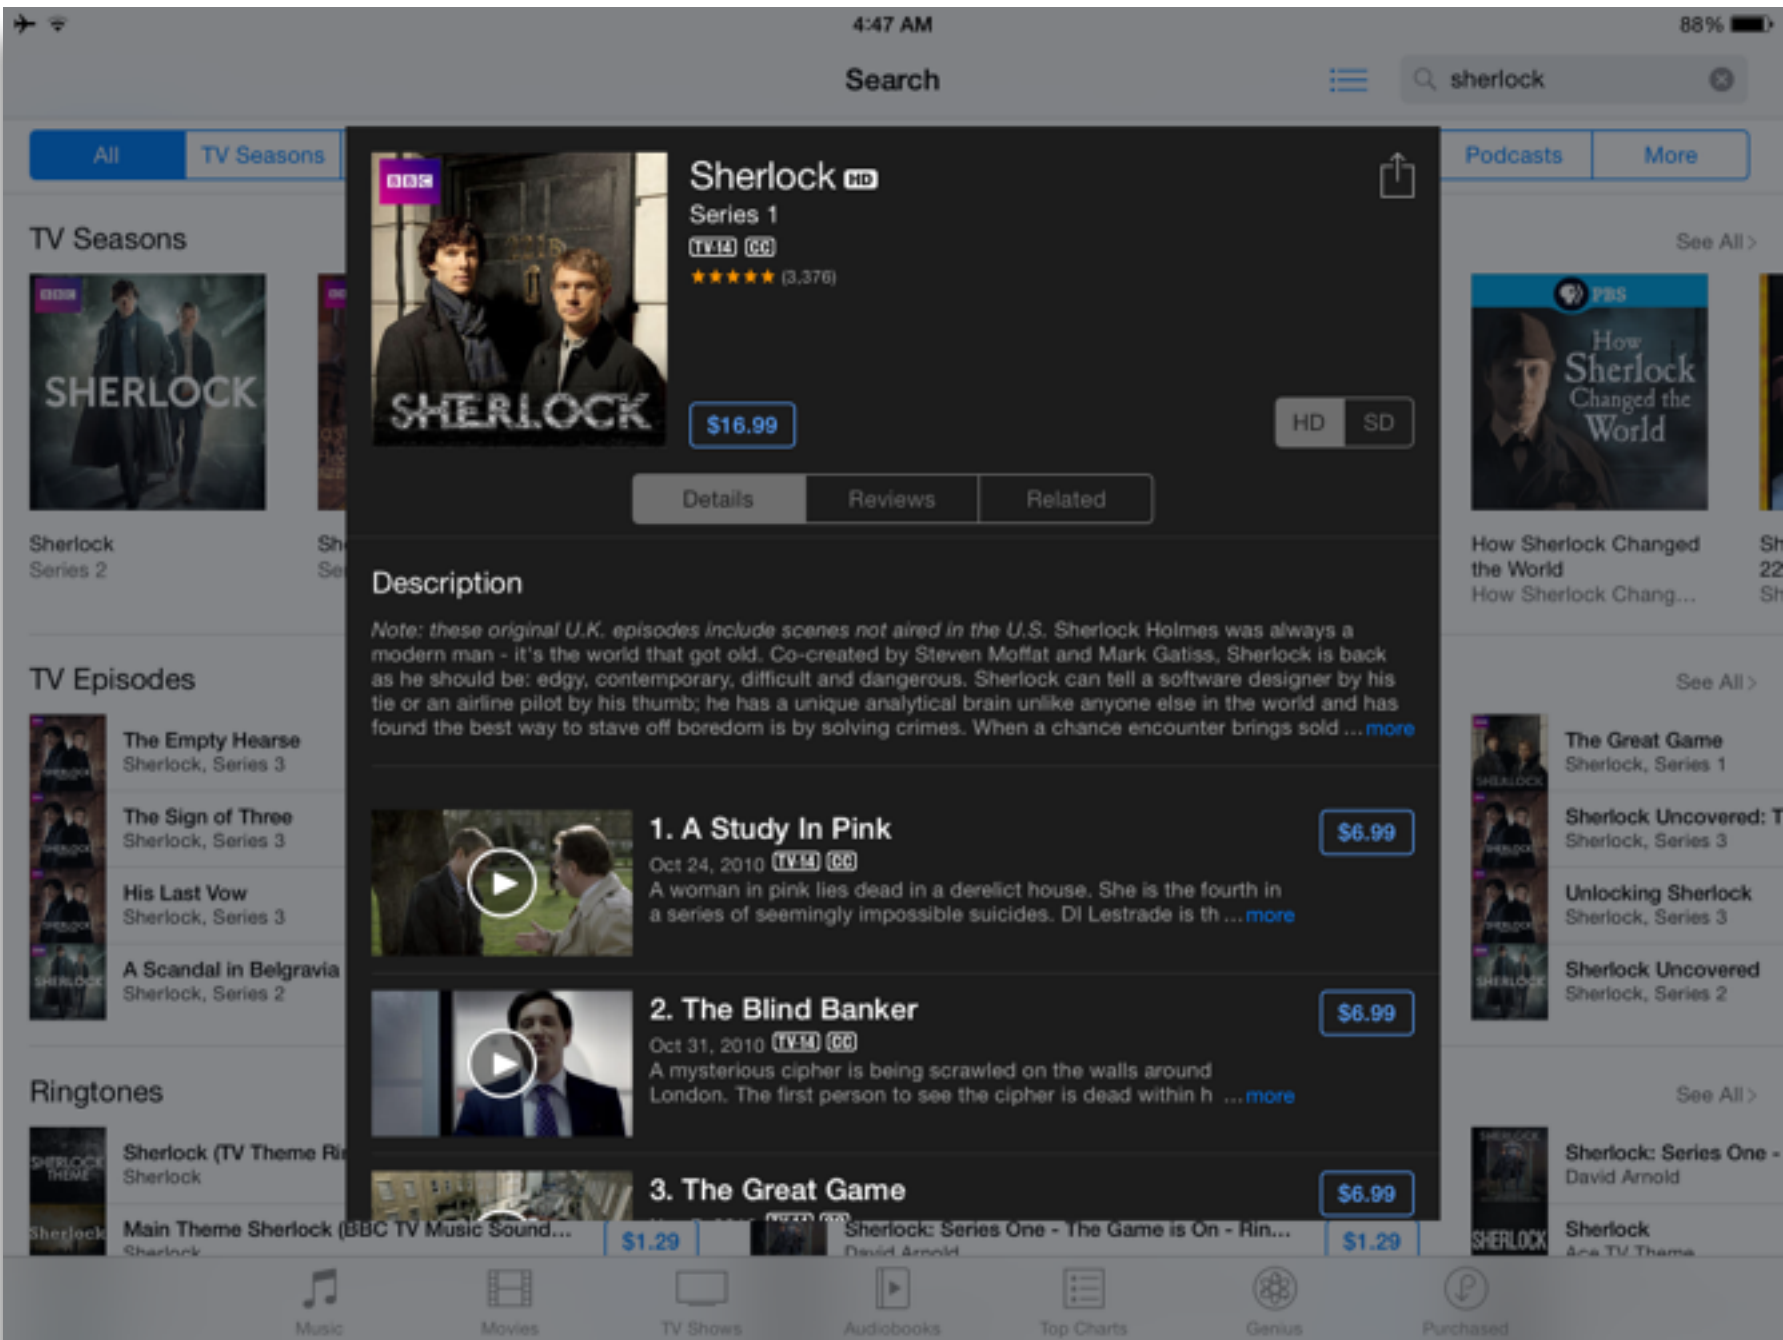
4:47 AM
88%

Search

sherlock

All
TV Seasons
Podcasts
More

TV Seasons
See All >

SHERLOCK
Sherlock
Series 2

Sh
Se

Sherlock HD
Series 1
TV-14 CC
★★★★★ (3,376)

SHERLOCK

$16.99

HD SD

Details
Reviews
Related

Description

Note: these original U.K. episodes include scenes not aired in the U.S. Sherlock Holmes was always a modern man - it's the world that got old. Co-created by Steven Moffat and Mark Gatiss, Sherlock is back as he should be: edgy, contemporary, difficult and dangerous. Sherlock can tell a software designer by his tie or an airline pilot by his thumb; he has a unique analytical brain unlike anyone else in the world and has found the best way to stave off boredom is by solving crimes. When a chance encounter brings sold ... more

1. A Study In Pink
Oct 24, 2010 TV-14 CC
A woman in pink lies dead in a derelict house. She is the fourth in a series of seemingly impossible suicides. DI Lestrade is th ... more
$6.99

2. The Blind Banker
Oct 31, 2010 TV-14 CC
A mysterious cipher is being scrawled on the walls around London. The first person to see the cipher is dead within h ... more
$6.99

3. The Great Game
$6.99

PBS
How Sherlock Changed the World
How Sherlock Changed the World
How Sherlock Chang...

Sh
22
Sh

TV Episodes
See All >

The Empty Hearse
Sherlock, Series 3
The Sign of Three
Sherlock, Series 3
His Last Vow
Sherlock, Series 3
A Scandal in Belgravia
Sherlock, Series 2

The Great Game
Sherlock, Series 1
Sherlock Uncovered: T
Sherlock, Series 3
Unlocking Sherlock
Sherlock, Series 3
Sherlock Uncovered
Sherlock, Series 2

Ringtones
See All >

Sherlock (TV Theme Ri
Sherlock
Main Theme Sherlock (BBC TV Music Sound...
Sherlock
$1.29
Sherlock: Series One - The Game is On - Rin...
David Arnold
$1.29
Sherlock: Series One -
David Arnold
Sherlock
Ace TV Theme

Music
Movies
TV Shows
Audiobooks
Top Charts
Genius
Purchased